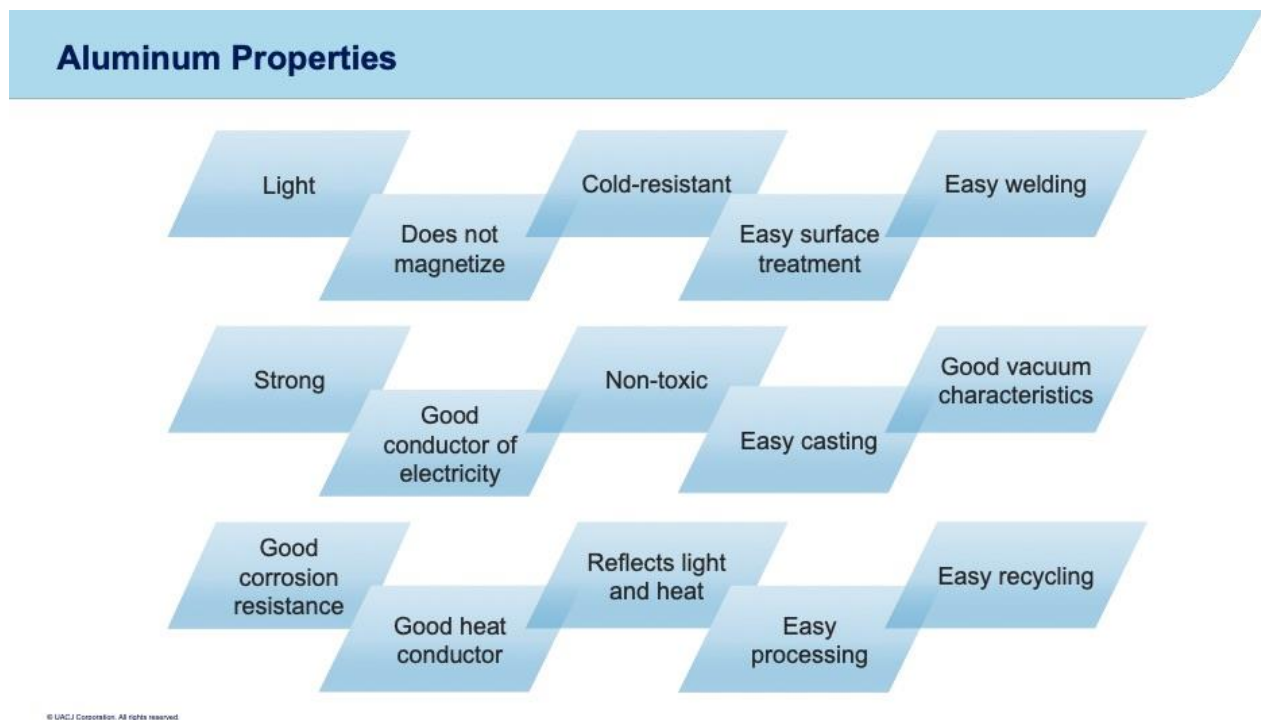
Aluminum Properties

Light

Does not magnetize

Cold-resistant

Easy surface treatment

Easy welding

Strong

Good conductor of electricity

Non-toxic

Easy casting

Good vacuum characteristics

Good corrosion resistance

Good heat conductor

Reflects light and heat

Easy processing

Easy recycling

© UACJ Corporation. All rights reserved.